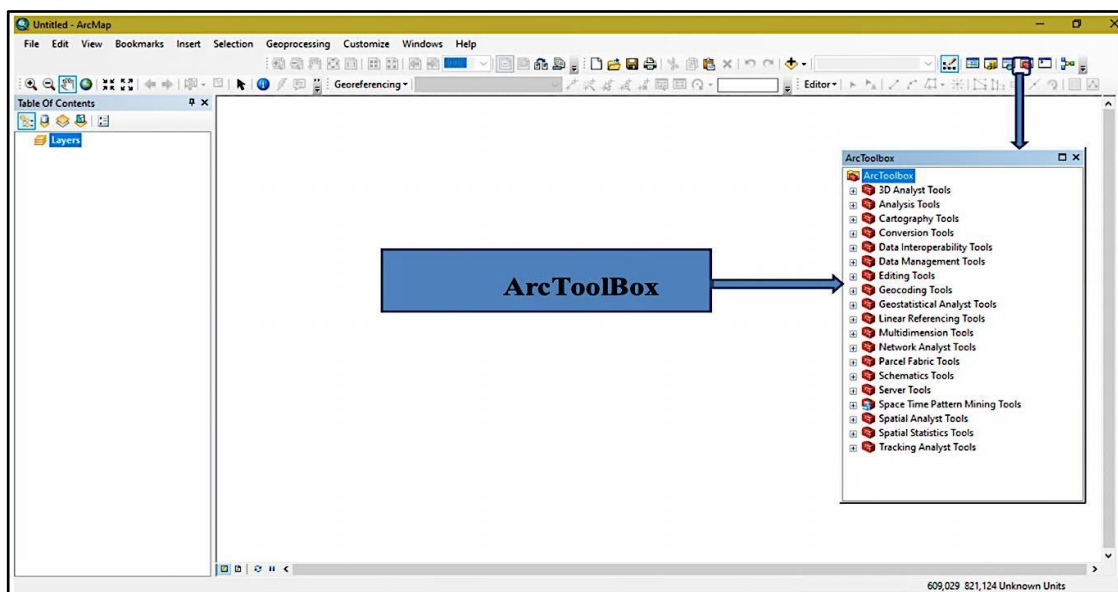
Untitled - ArcMap

File Edit View Bookmarks Insert Selection Geoprocessing Customize Windows Help

Georeferencing ▾

Editor ▾

Table Of Contents

Layers

ArcToolBox

ArcToolbox

ArcToolbox
3D Analyst Tools
Analysis Tools
Cartography Tools
Conversion Tools
Data Interoperability Tools
Data Management Tools
Editing Tools
Geocoding Tools
Geostatistical Analyst Tools
Linear Referencing Tools
Multidimension Tools
Network Analyst Tools
Parcel Fabric Tools
Schematics Tools
Server Tools
Space Time Pattern Mining Tools
Spatial Analyst Tools
Spatial Statistics Tools
Tracking Analyst Tools

609,029 821,124 Unknown Units